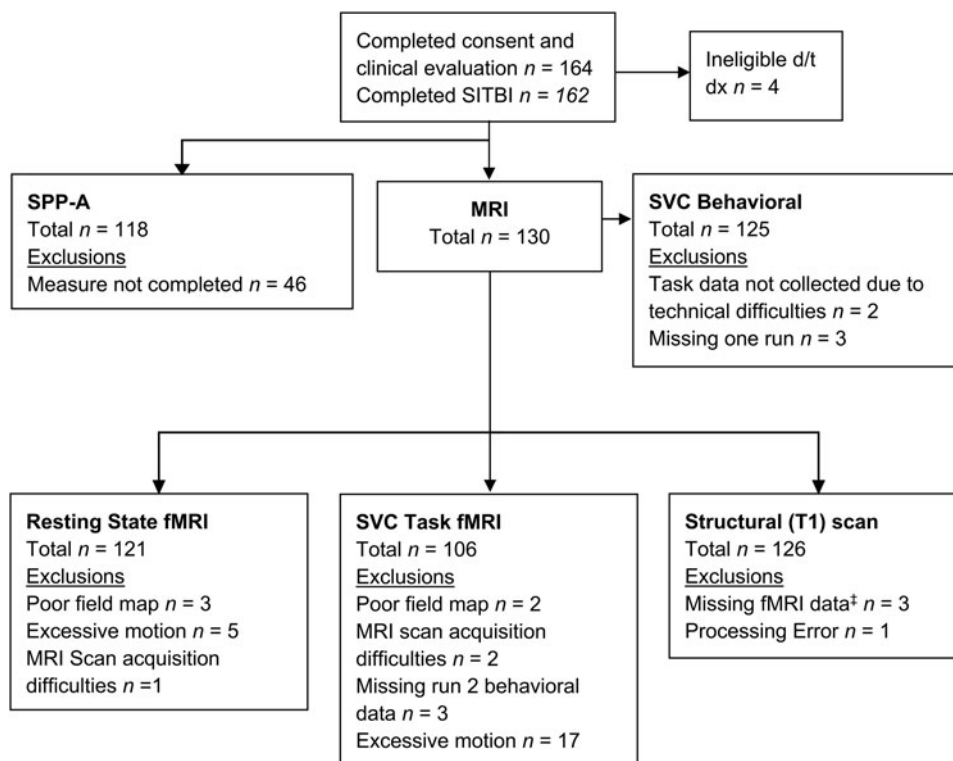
Completed consent and clinical evaluation $n$ = 164
Completed SITBI $n$ = 162

Ineligible d/t dx $n$ = 4

SPP-A
Total $n$ = 118
Exclusions
Measure not completed $n$ = 46

MRI
Total $n$ = 130

SVC Behavioral
Total $n$ = 125
Exclusions
Task data not collected due to technical difficulties $n$ = 2
Missing one run $n$ = 3

Resting State fMRI
Total $n$ = 121
Exclusions
Poor field map $n$ = 3
Excessive motion $n$ = 5
MRI Scan acquisition difficulties $n$ =1

SVC Task fMRI
Total $n$ = 106
Exclusions
Poor field map $n$ = 2
MRI scan acquisition difficulties $n$ = 2
Missing run 2 behavioral data $n$ = 3
Excessive motion $n$ = 17

Structural (T1) scan
Total $n$ = 126
Exclusions
Missing fMRI data‡ $n$ = 3
Processing Error $n$ = 1